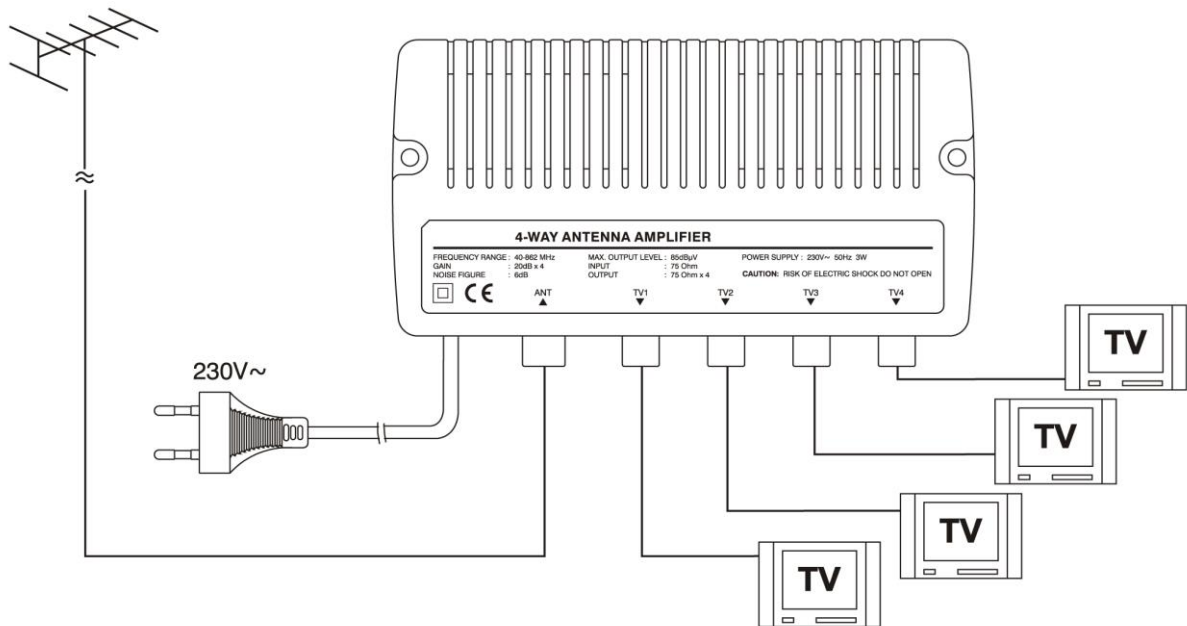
4-WAY ANTENNA AMPLIFIER

FREQUENCY RANGE : 40-862 MHz
GAIN : 20dB x 4
NOISE FIGURE : 6dB

MAX. OUTPUT LEVEL : 85dBμV
INPUT : 75 Ohm
OUTPUT : 75 Ohm x 4

POWER SUPPLY : 230V~ 50Hz 3W
CAUTION: RISK OF ELECTRIC SHOCK DO NOT OPEN

CE

ANT
TV1
TV2
TV3
TV4

230V~

TV
TV
TV
TV